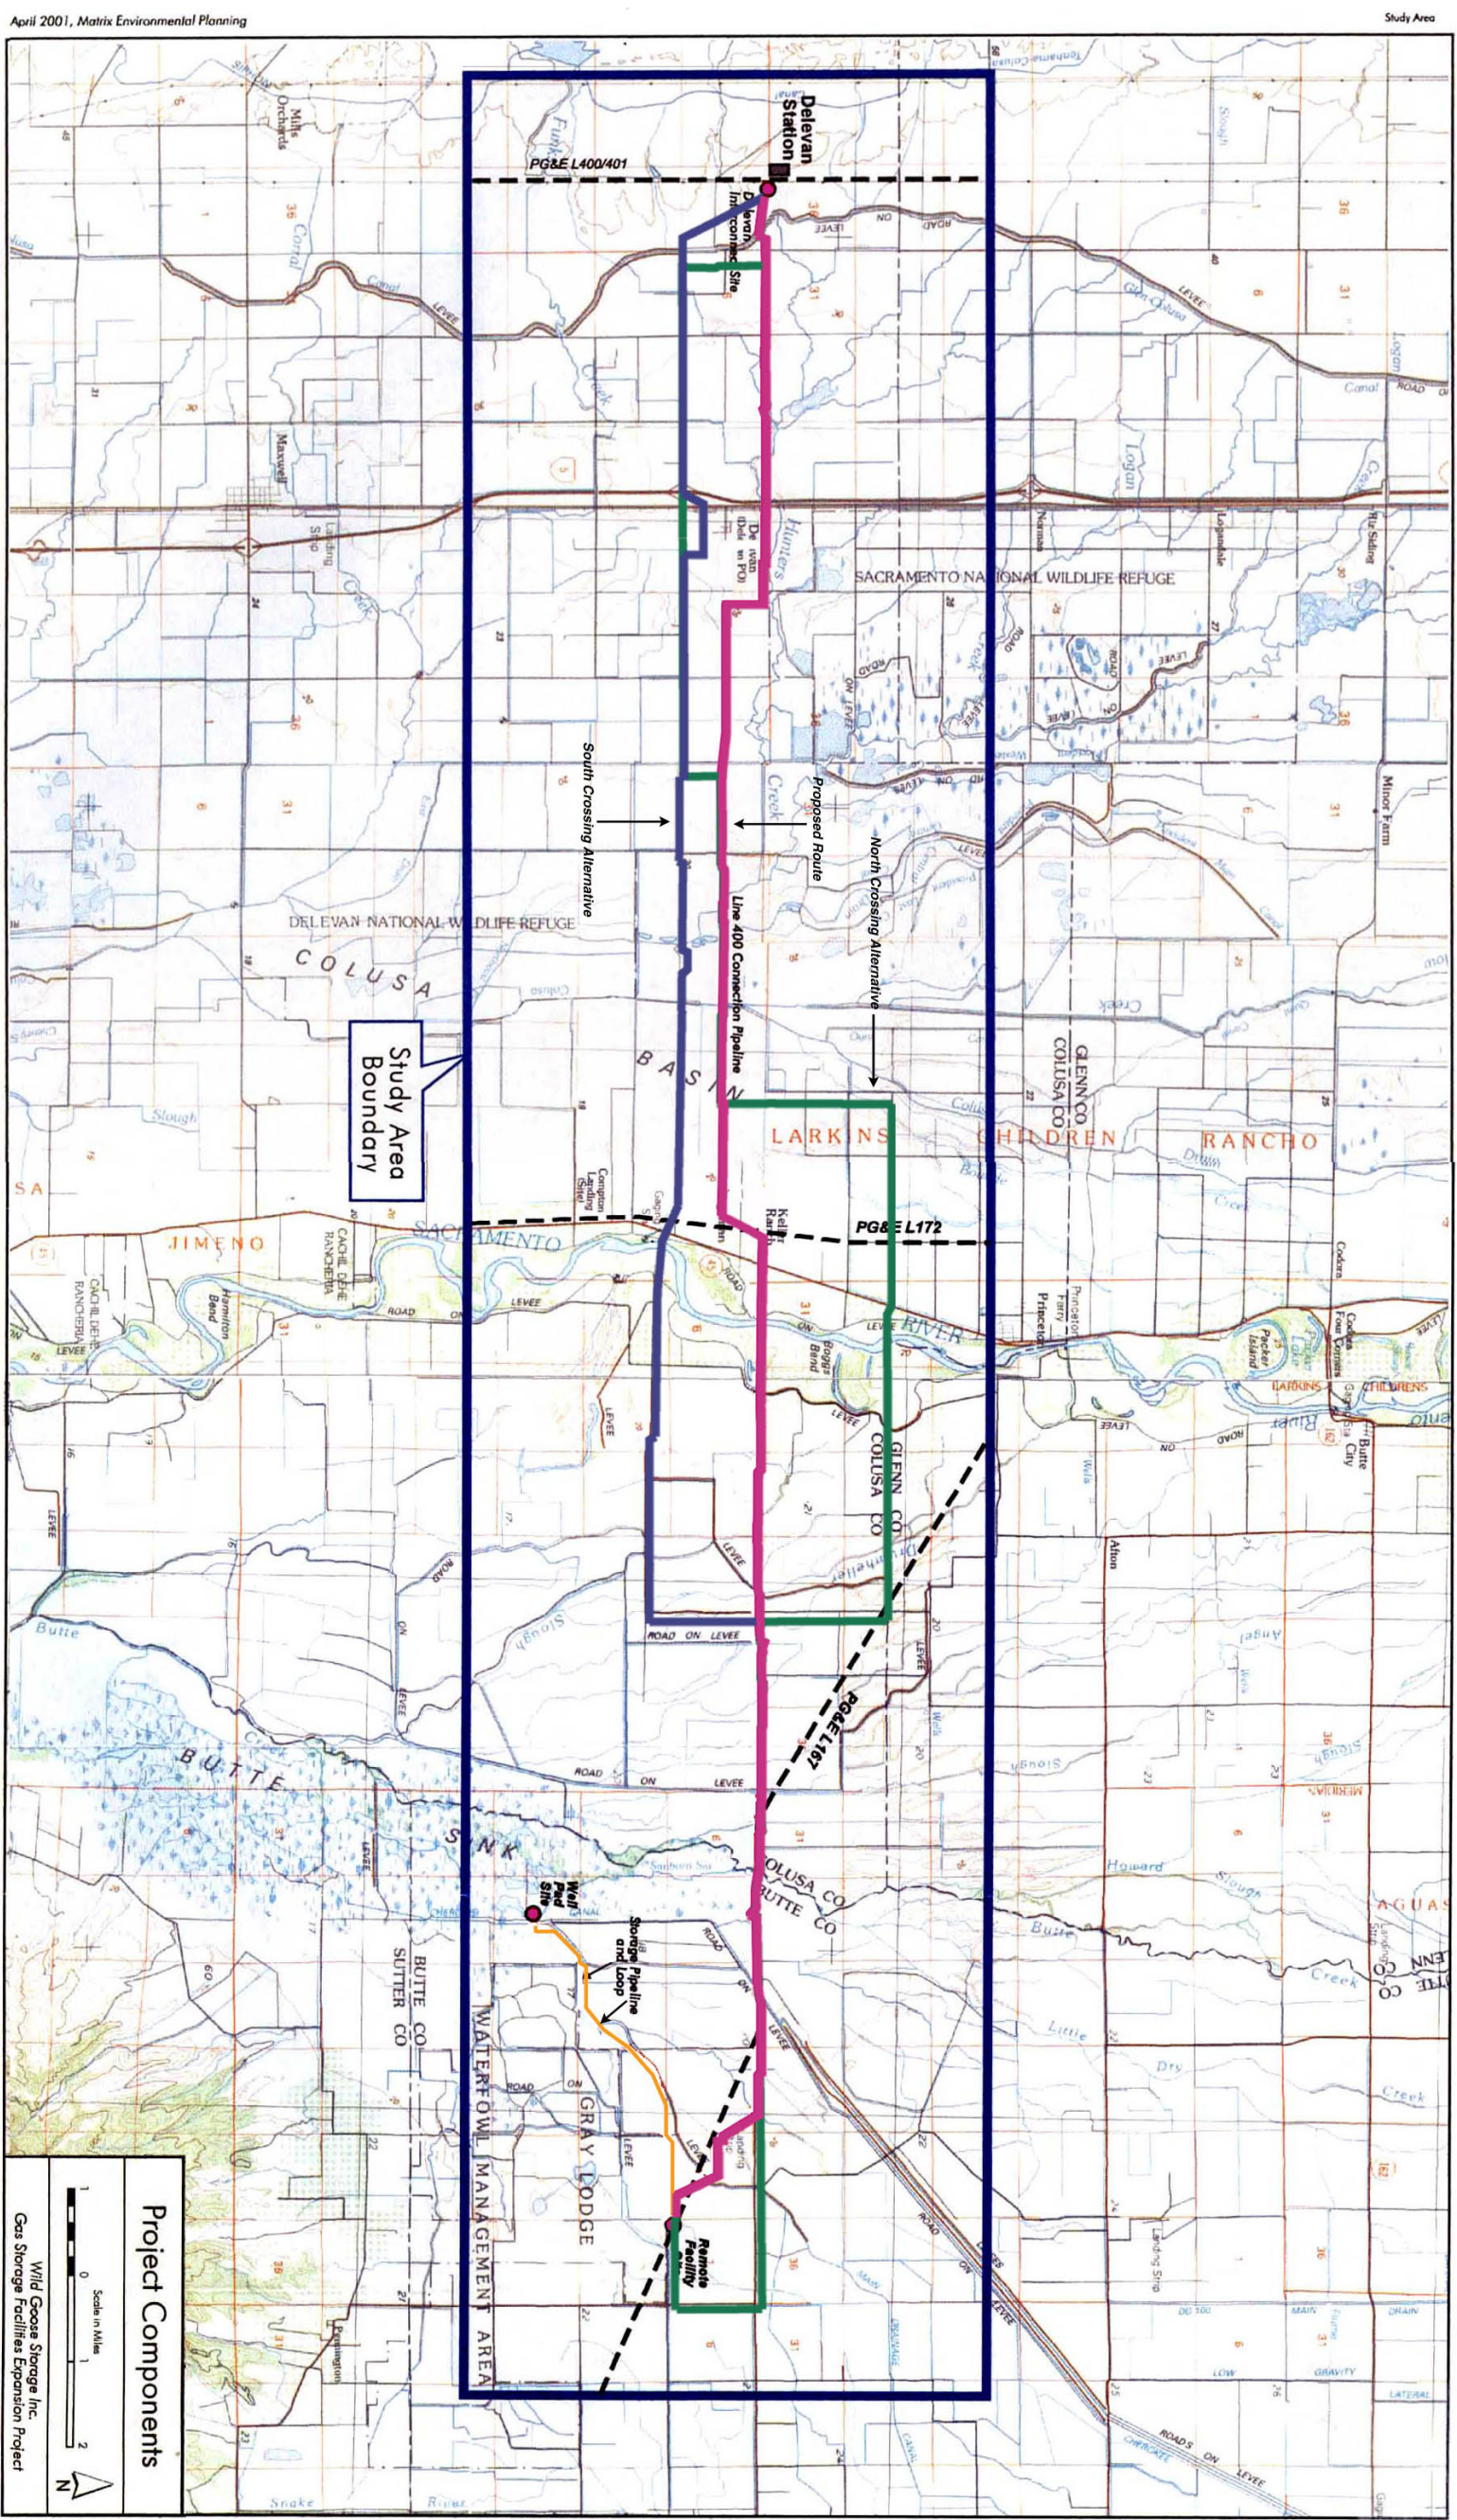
April 2001, Matrix Environmental Planning

Study Area

Delevan Station

PG&E L400/401

Delevan Interconnect Site

SACRAMENTO NATIONAL WILDLIFE REFUGE

South Crossing Alternative

Proposed Route

North Crossing Alternative

Line 400 Connection Pipeline

DELEVAN NATIONAL WILDLIFE REFUGE

COLUSA BASIN

Study Area Boundary

LARKINS CHILDREN RANCHO

GLENN CO
COLUSA CO

PG&E L172

JIMENO

SACRAMENTO RIVER

COLUSA CO
GLENN CO

PG&E L167

BUTTE SINK

Well Pad Site

Storage Pipeline and Loop

COLUSA CO
BUTTE CO

BUTTE CO
SUTTER CO

GRAY LODGE WATERFOWL MANAGEMENT AREA

Remote Facility Site

Maxwell

Logan

Princeton

Afton

Project Components

Scale in Miles
1 0 1 2

N

Wild Goose Storage Inc.
Gas Storage Facilities Expansion Project